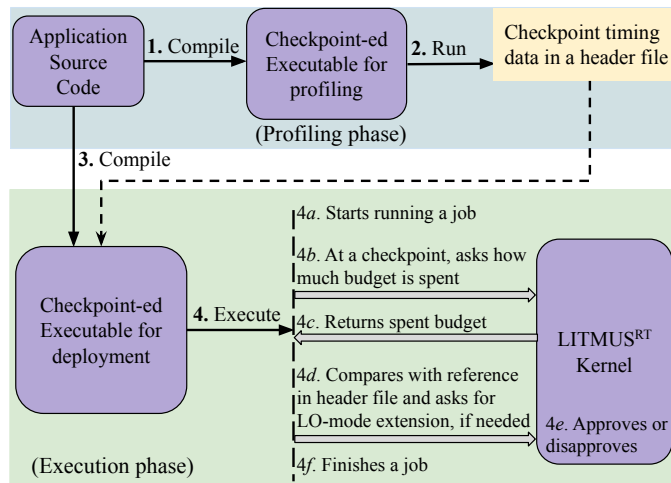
Application Source Code

1. Compile

Checkpoint-ed Executable for profiling

2. Run

Checkpoint timing data in a header file

(Profiling phase)

3. Compile

4a. Starts running a job

4b. At a checkpoint, asks how much budget is spent

Checkpoint-ed Executable for deployment

4. Execute

4c. Returns spent budget

LITMUS$^{RT}$ Kernel

4d. Compares with reference in header file and asks for LO-mode extension, if needed

4e. Approves or disapproves

(Execution phase)

4f. Finishes a job